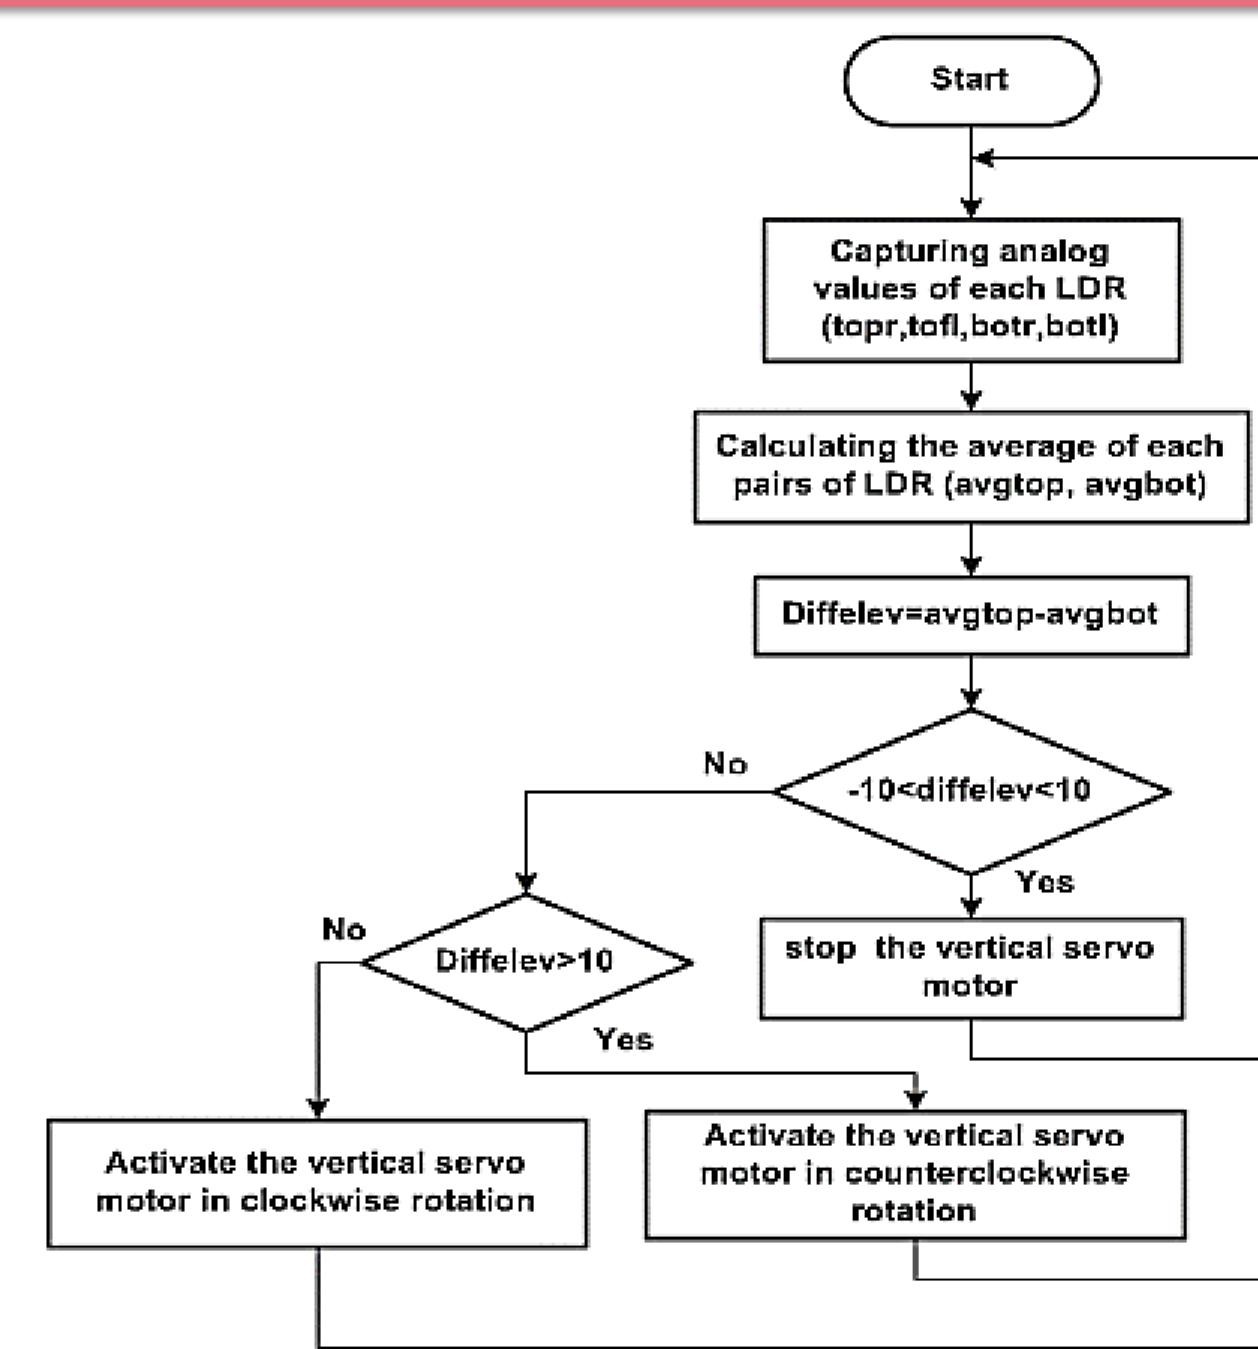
Start

Capturing analog values of each LDR (topr,tofl,botr,botl)

Calculating the average of each pairs of LDR (avgtop, avgbot)

Diffelev=avgtop-avgbot

No

-10<diffelev<10

Yes

No

Diffelev>10

stop the vertical servo motor

Yes

Activate the vertical servo motor in clockwise rotation

Activate the vertical servo motor in counterclockwise rotation